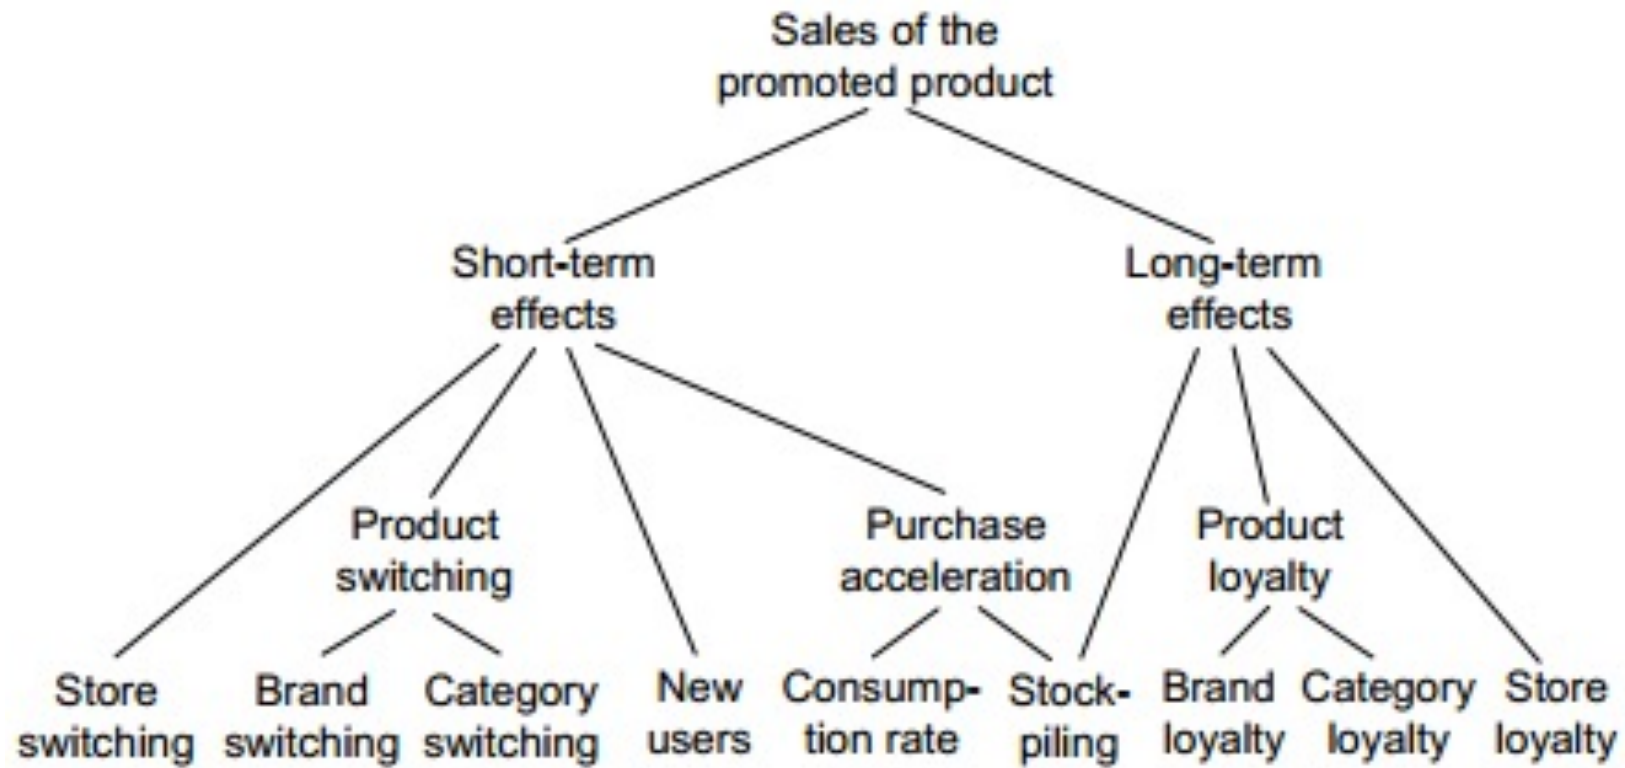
Sales of the promoted product

Short-term effects

Long-term effects

Product switching

Purchase acceleration

Product loyalty

Store switching

Brand switching

Category switching

New users

Consumption rate

Stockpiling

Brand loyalty

Category loyalty

Store loyalty